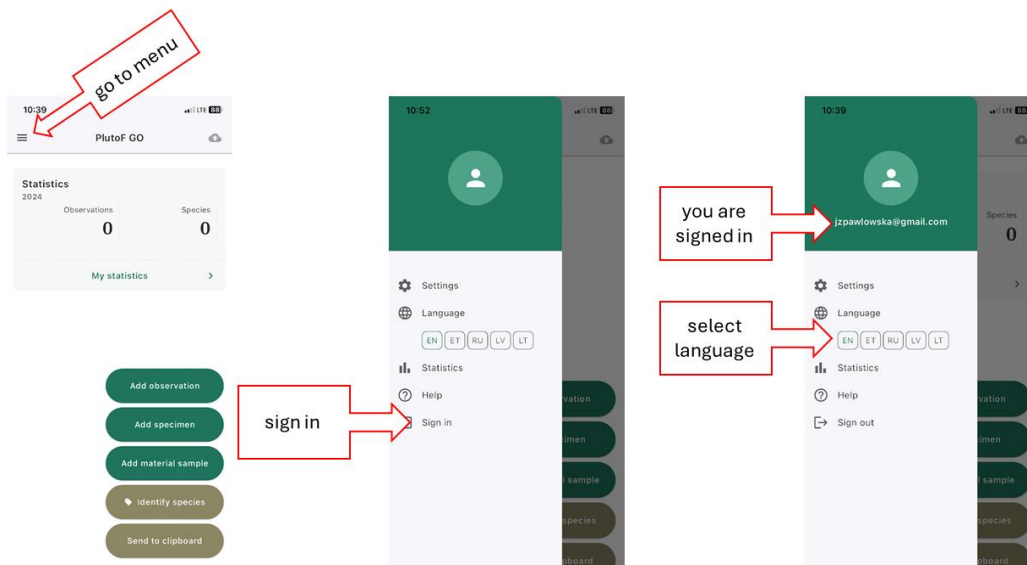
go to menu

10:39 LTE 88

PlutoF GO

Statistics
2024

Observations
0

Species
0

My statistics

Add observation

Add specimen

Add material sample

Identify species

Send to clipboard

sign in

10:52 LTE 86

Settings

Language

EN ET RU LV LT

Statistics

Help

Sign in

vation

imen

l sample

species

board

you are signed in

select language

10:39 LTE

jzpawlowska@gmail.com

Species
0

Settings

Language

EN ET RU LV LT

Statistics

Help

Sign out

vation

imen

sample

species

board